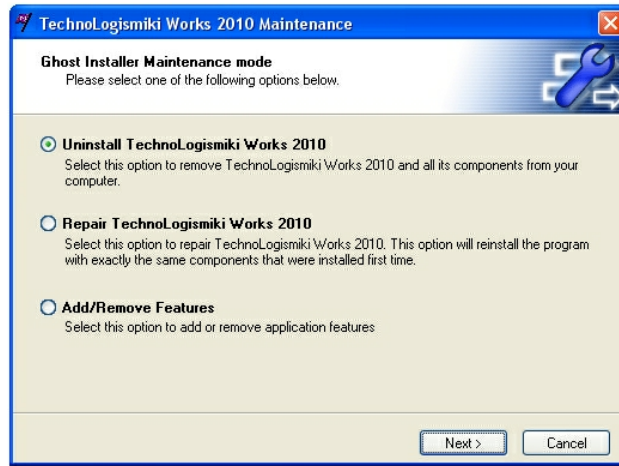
TechnoLogismiki Works 2010 Maintenance

Ghost Installer Maintenance mode
Please select one of the following options below.

Uninstall TechnoLogismiki Works 2010
Select this option to remove TechnoLogismiki Works 2010 and all its components from your computer.

Repair TechnoLogismiki Works 2010
Select this option to repair TechnoLogismiki Works 2010. This option will reinstall the program with exactly the same components that were installed first time.

Add/Remove Features
Select this option to add or remove application features

Next >
Cancel